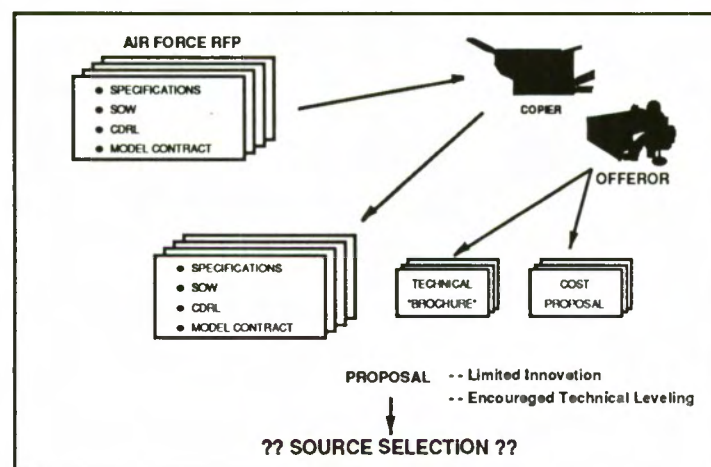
AIR FORCE RFP

• SPECIFICATIONS
• SOW
• CDRL
• MODEL CONTRACT

COPIER

OFFEROR

• SPECIFICATIONS
• SOW
• CDRL
• MODEL CONTRACT

TECHNICAL "BROCHURE"

COST PROPOSAL

PROPOSAL -- Limited Innovation
-- Encouraged Technical Leveling

?? SOURCE SELECTION ??